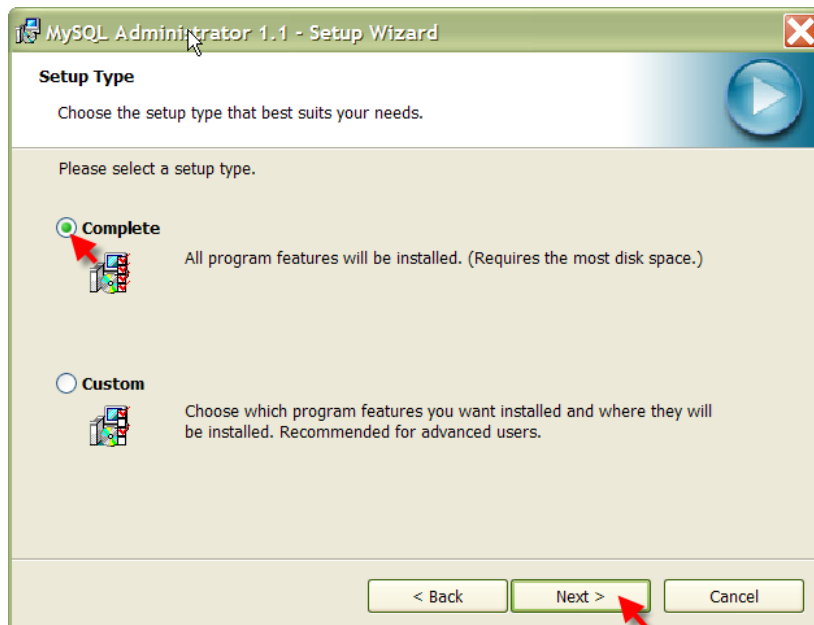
MySQL Administrator 1.1 - Setup Wizard

Setup Type

Choose the setup type that best suits your needs.

Please select a setup type.

Complete

All program features will be installed. (Requires the most disk space.)

Custom

Choose which program features you want installed and where they will be installed. Recommended for advanced users.

< Back

Next >

Cancel